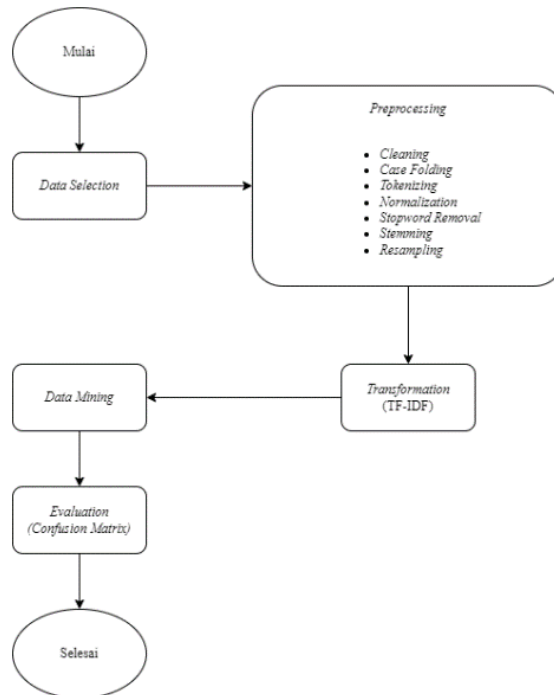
Mulai

Data Selection

Preprocessing

- Cleaning
- Case Folding
- Tokenizing
- Normalization
- Stopword Removal
- Stemming
- Resampling

Transformation (TF-IDF)

Data Mining

Evaluation (Confusion Matrix)

Selesai